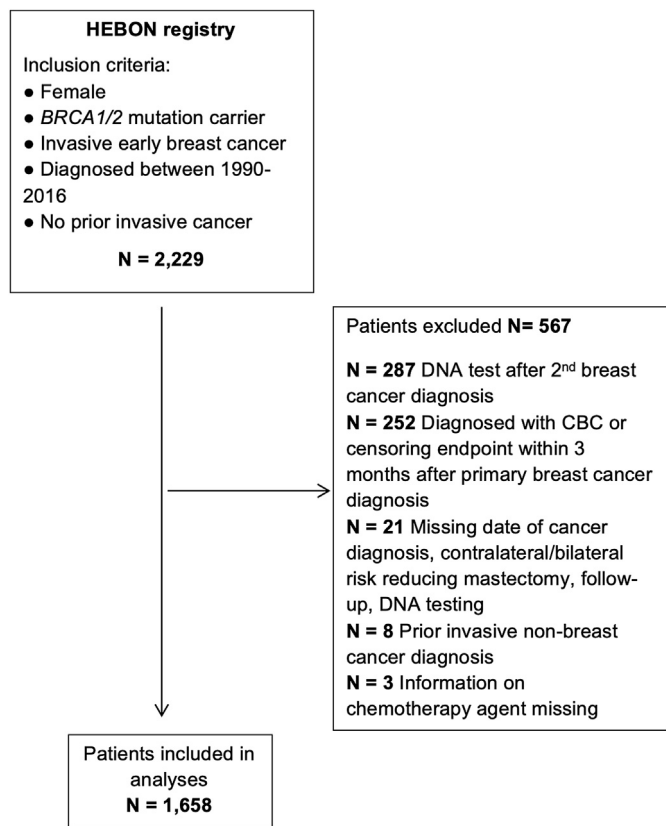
HEBON registry

Inclusion criteria:
● Female
● BRCA1/2 mutation carrier
● Invasive early breast cancer
● Diagnosed between 1990-2016
● No prior invasive cancer

N = 2,229

Patients excluded N= 567

N = 287 DNA test after 2$^{nd}$ breast cancer diagnosis
N = 252 Diagnosed with CBC or censoring endpoint within 3 months after primary breast cancer diagnosis
N = 21 Missing date of cancer diagnosis, contralateral/bilateral risk reducing mastectomy, follow-up, DNA testing
N = 8 Prior invasive non-breast cancer diagnosis
N = 3 Information on chemotherapy agent missing

Patients included in analyses
N = 1,658